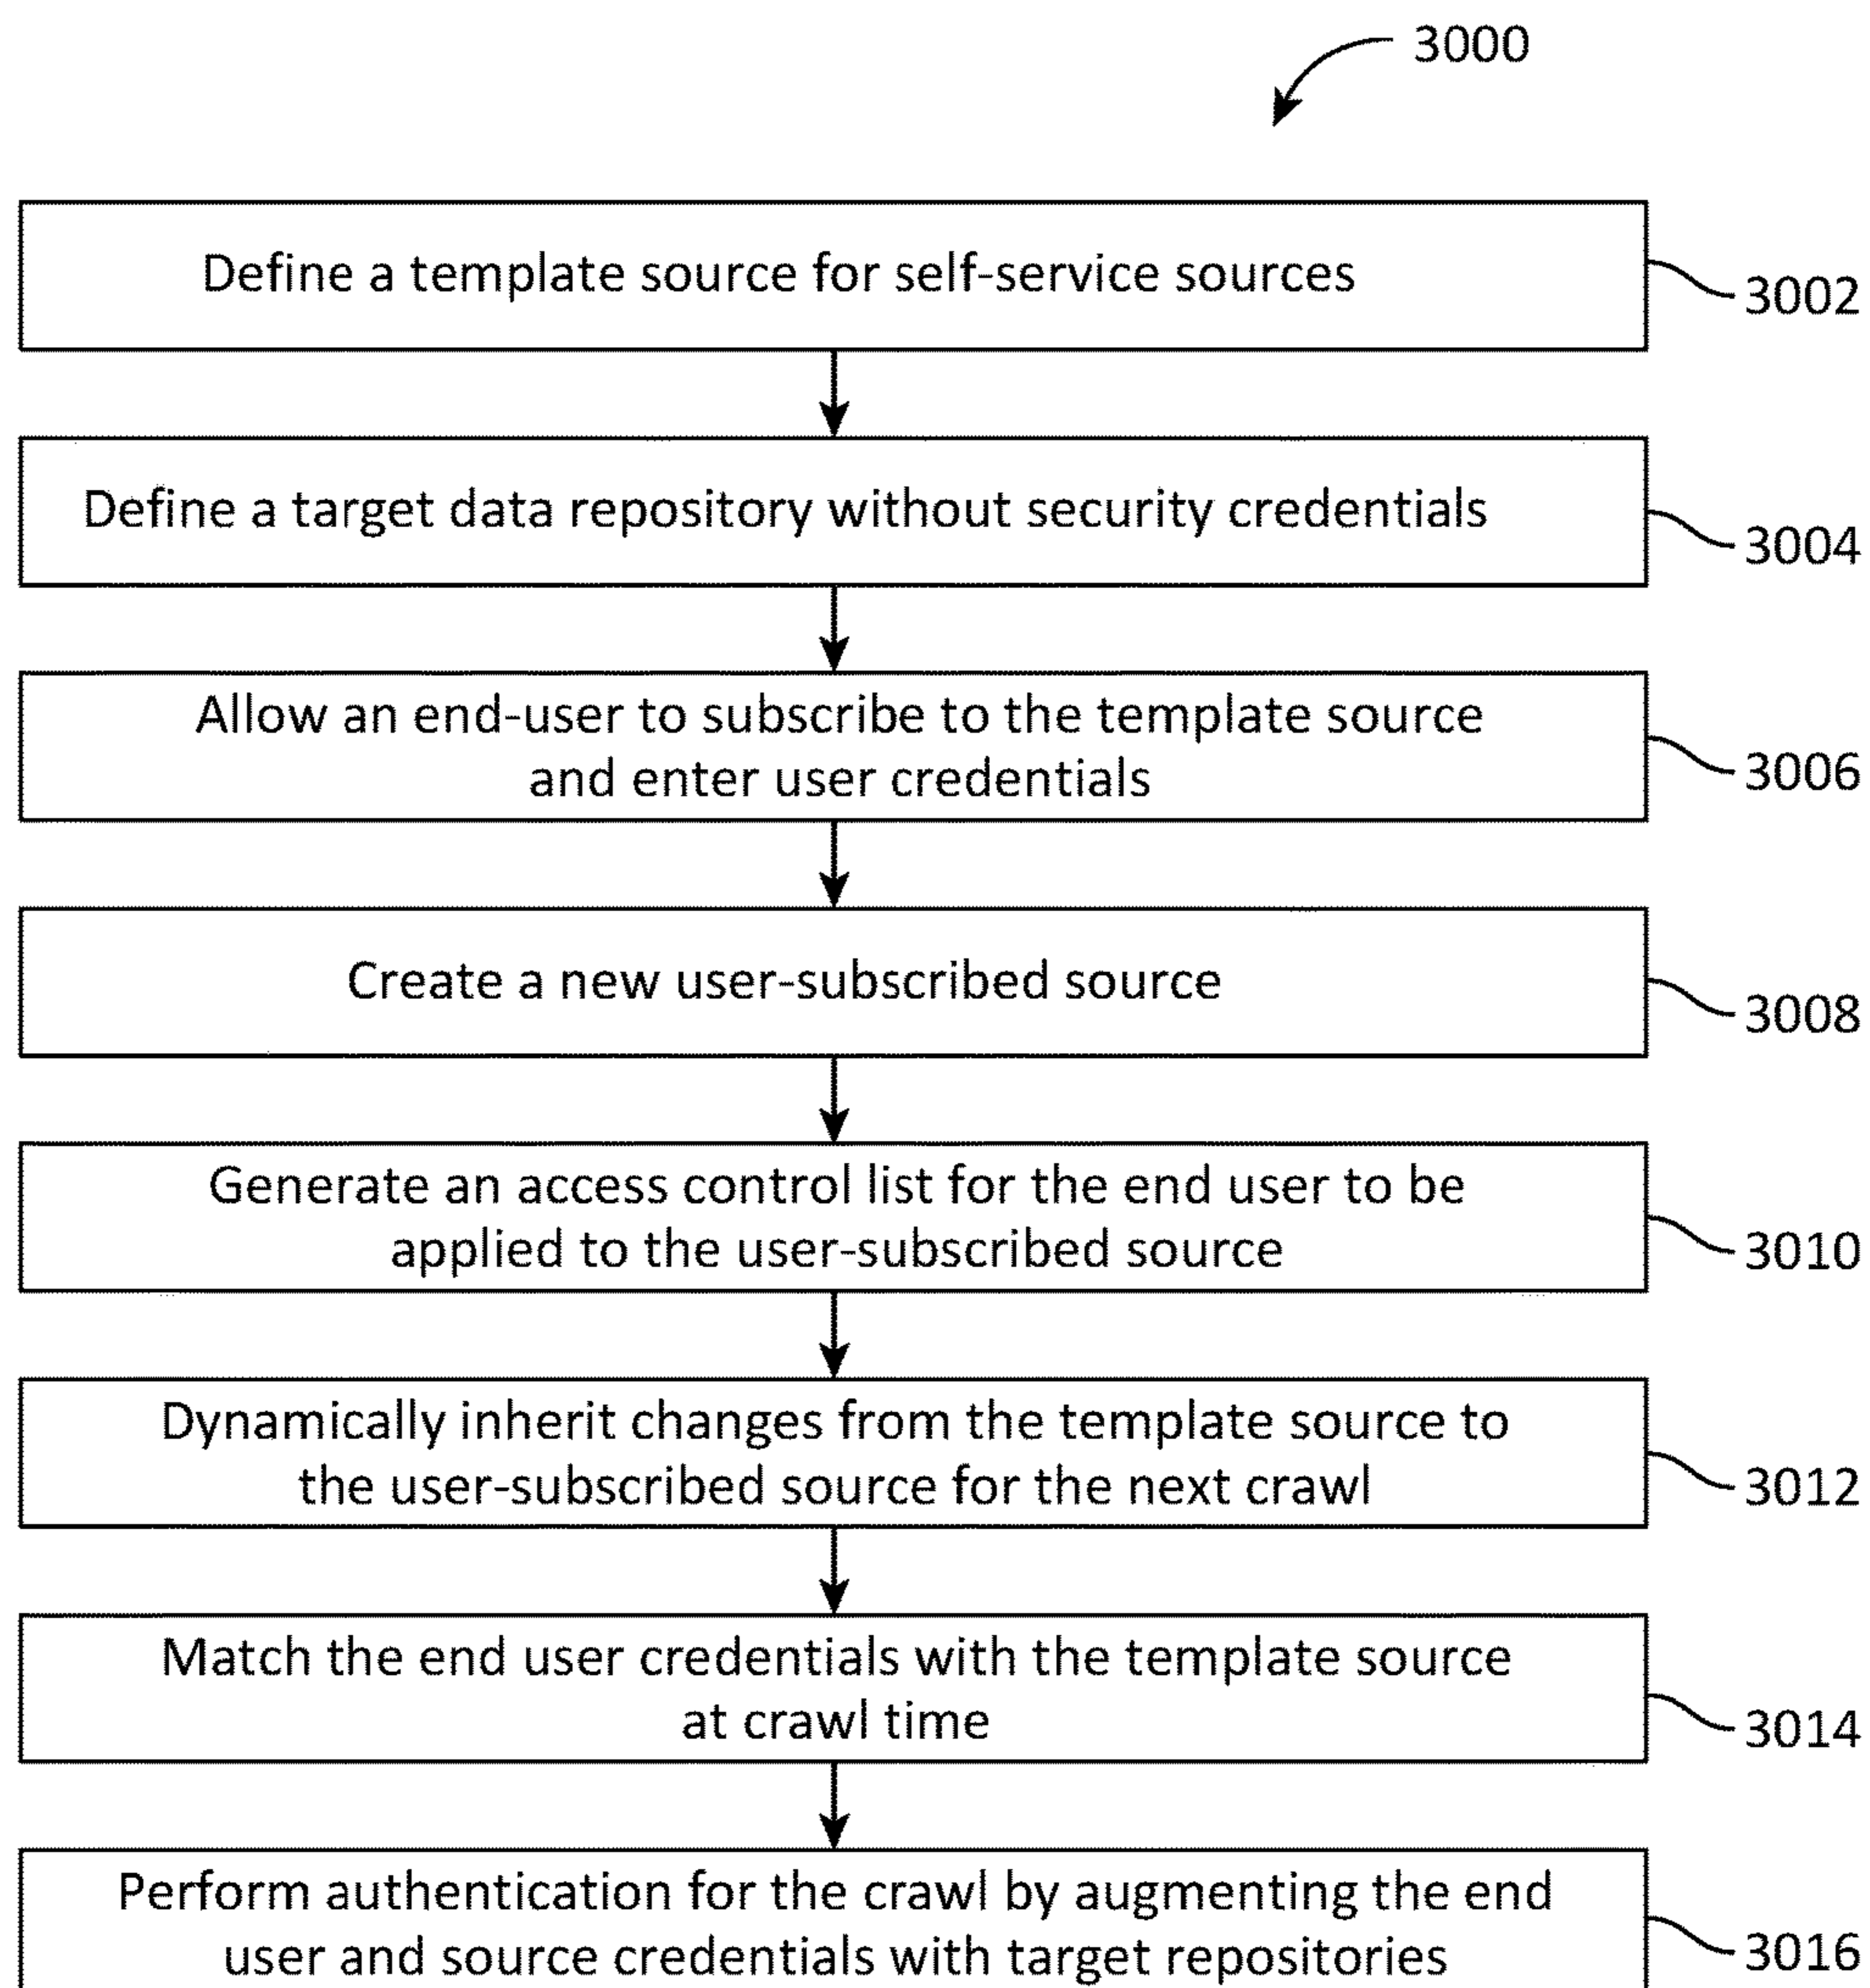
3000

Define a template source for self-service sources

3002

Define a target data repository without security credentials

3004

Allow an end-user to subscribe to the template source and enter user credentials

3006

Create a new user-subscribed source

3008

Generate an access control list for the end user to be applied to the user-subscribed source

3010

Dynamically inherit changes from the template source to the user-subscribed source for the next crawl

3012

Match the end user credentials with the template source at crawl time

3014

Perform authentication for the crawl by augmenting the end user and source credentials with target repositories

3016